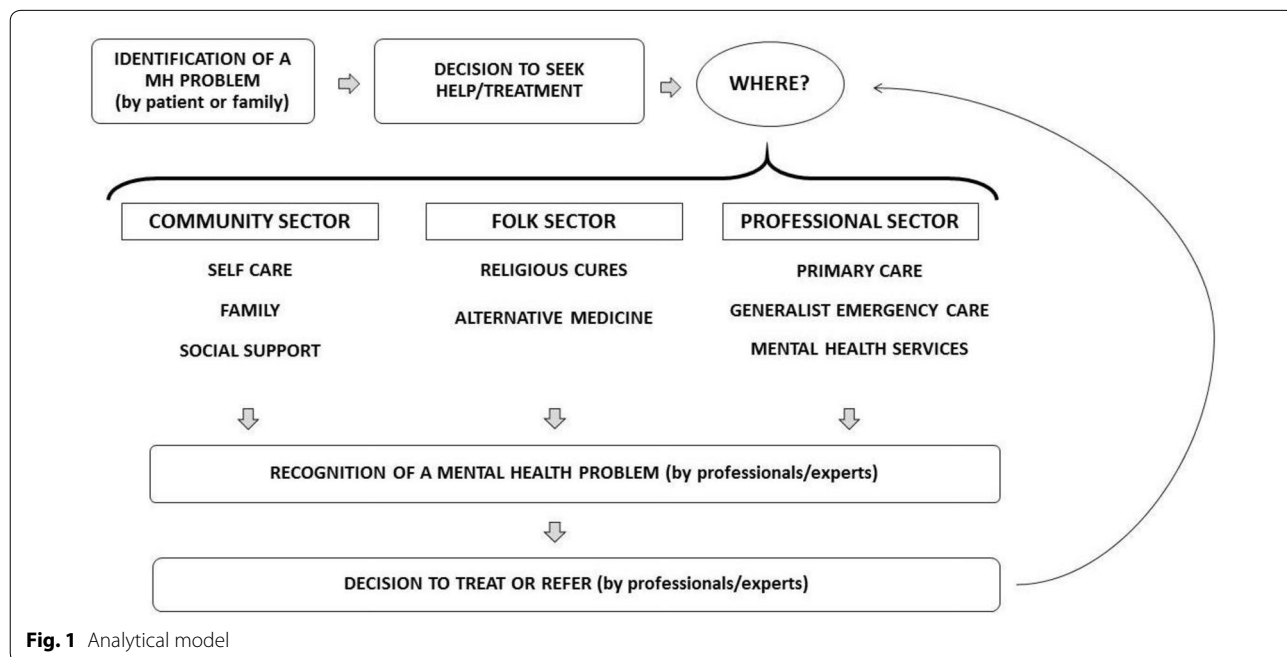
IDENTIFICATION OF A MH PROBLEM (by patient or family)

DECISION TO SEEK HELP/TREATMENT

WHERE?

COMMUNITY SECTOR

SELF CARE

FAMILY

SOCIAL SUPPORT

FOLK SECTOR

RELIGIOUS CURES

ALTERNATIVE MEDICINE

PROFESSIONAL SECTOR

PRIMARY CARE

GENERALIST EMERGENCY CARE

MENTAL HEALTH SERVICES

RECOGNITION OF A MENTAL HEALTH PROBLEM (by professionals/experts)

DECISION TO TREAT OR REFER (by professionals/experts)

**Fig. 1** Analytical model